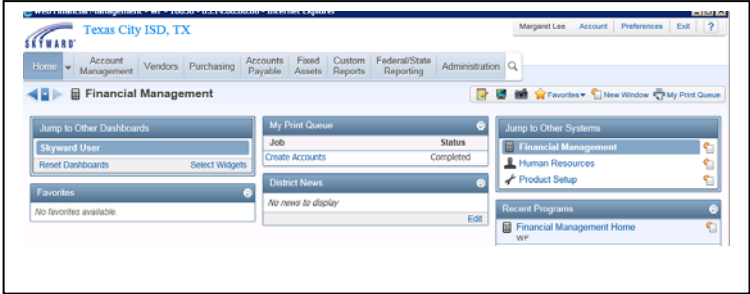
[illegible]

SKYWARD Texas City ISD, TX

Margaret Lee | Account | Preferences | Exit | ?

Home | Account Management | Vendors | Purchasing | Accounts Payable | Fixed Assets | Custom Reports | Federal/State Reporting | Administration

Financial Management

Favorites | New Window | My Print Queue

Jump to Other Dashboards
Skyward User
Reset Dashboards | Select Widgets

Favorites
No favorites available.

My Print Queue
| Job | Status |
|---|---|
| Create Accounts | Completed |

District News
No news to display
Edit

Jump to Other Systems
Financial Management
Human Resources
Product Setup

Recent Programs
Financial Management Home
WF